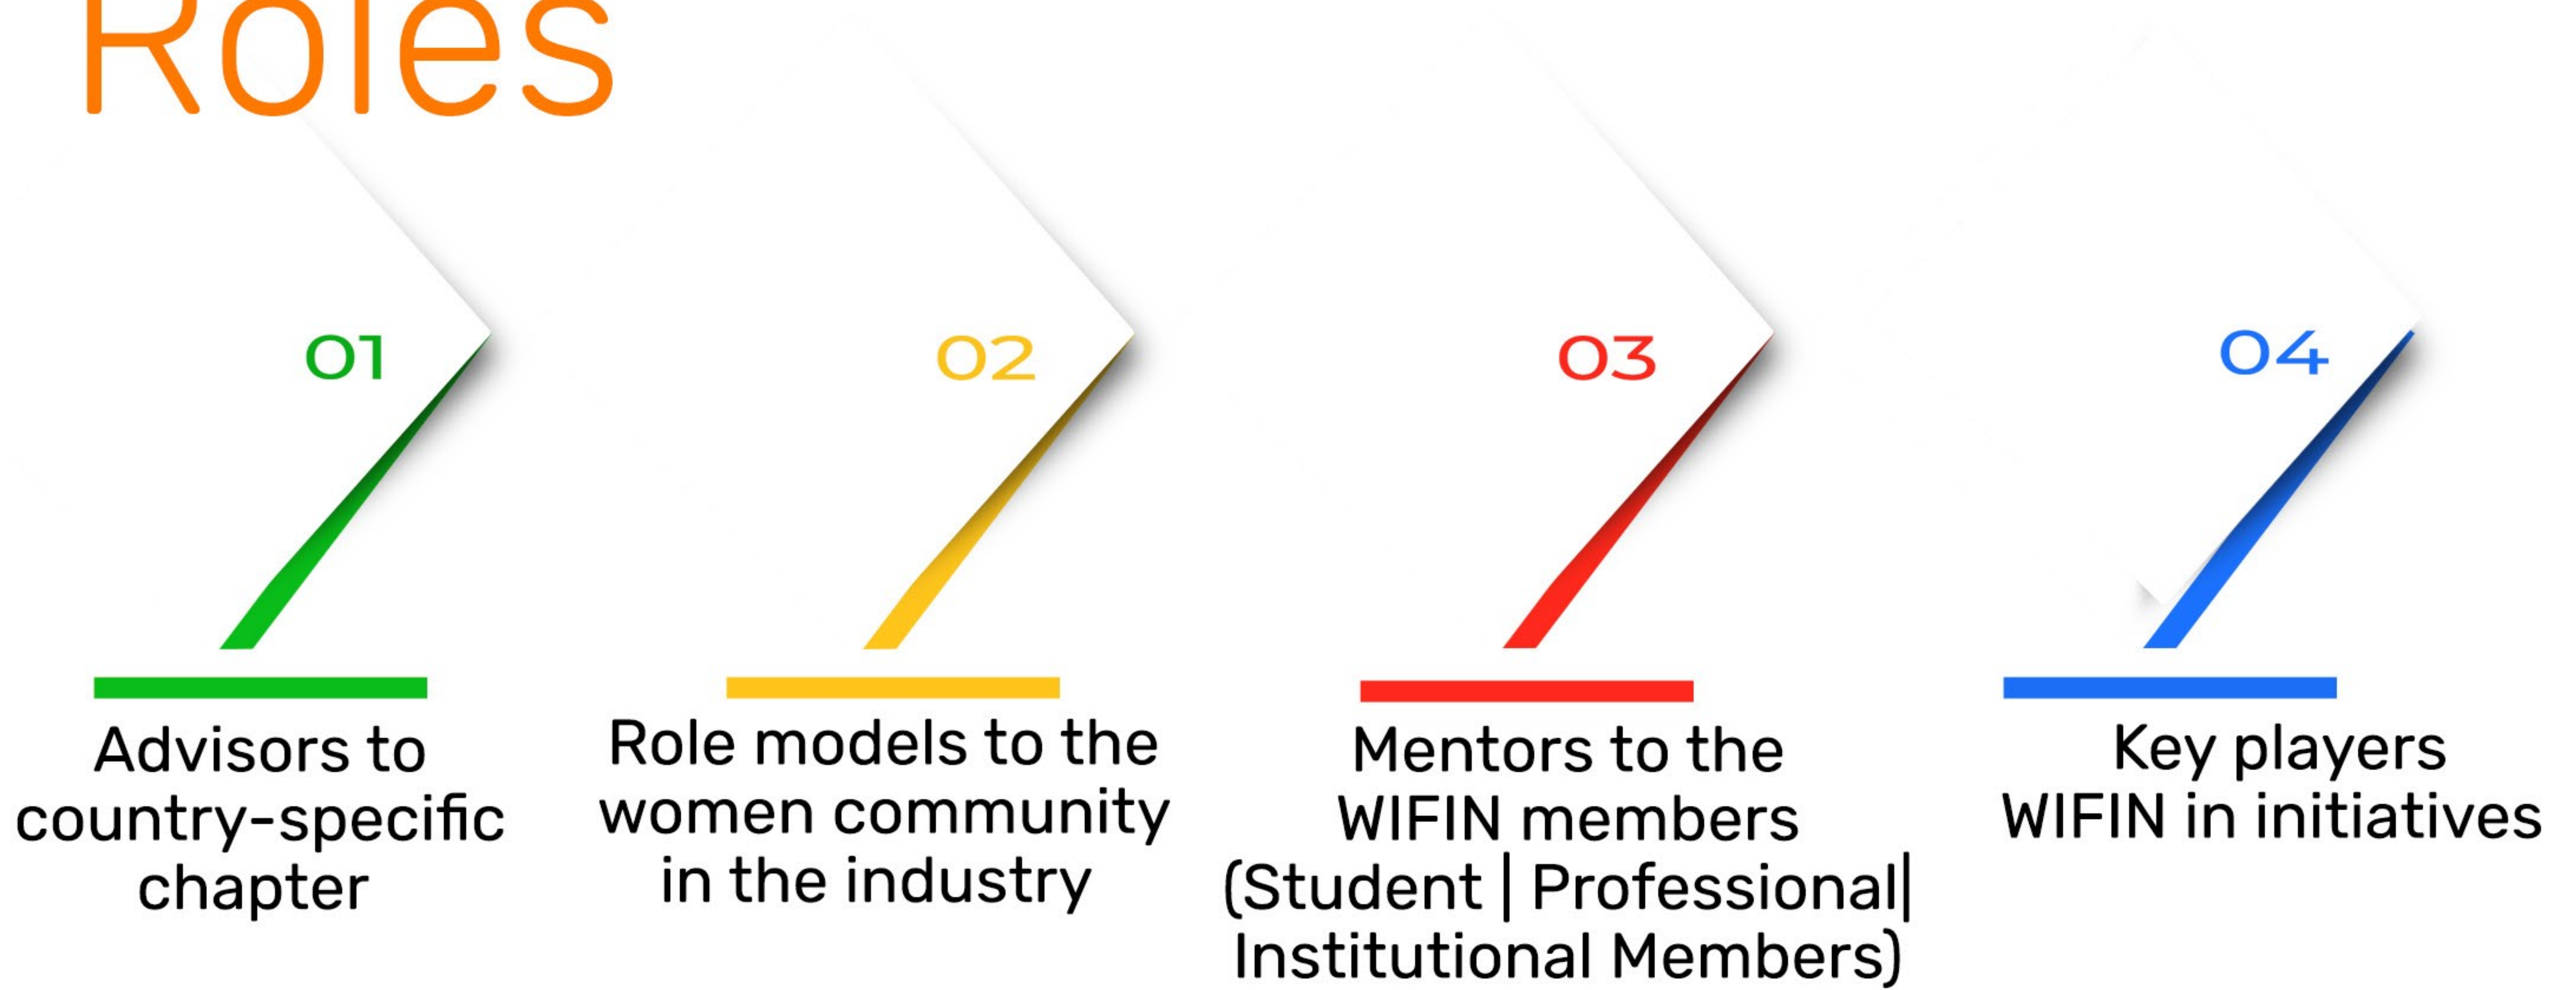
Roles

01

Advisors to country-specific chapter

02

Role models to the women community in the industry

03

Mentors to the WIFIN members (Student | Professional| Institutional Members)

04

Key players WIFIN in initiatives